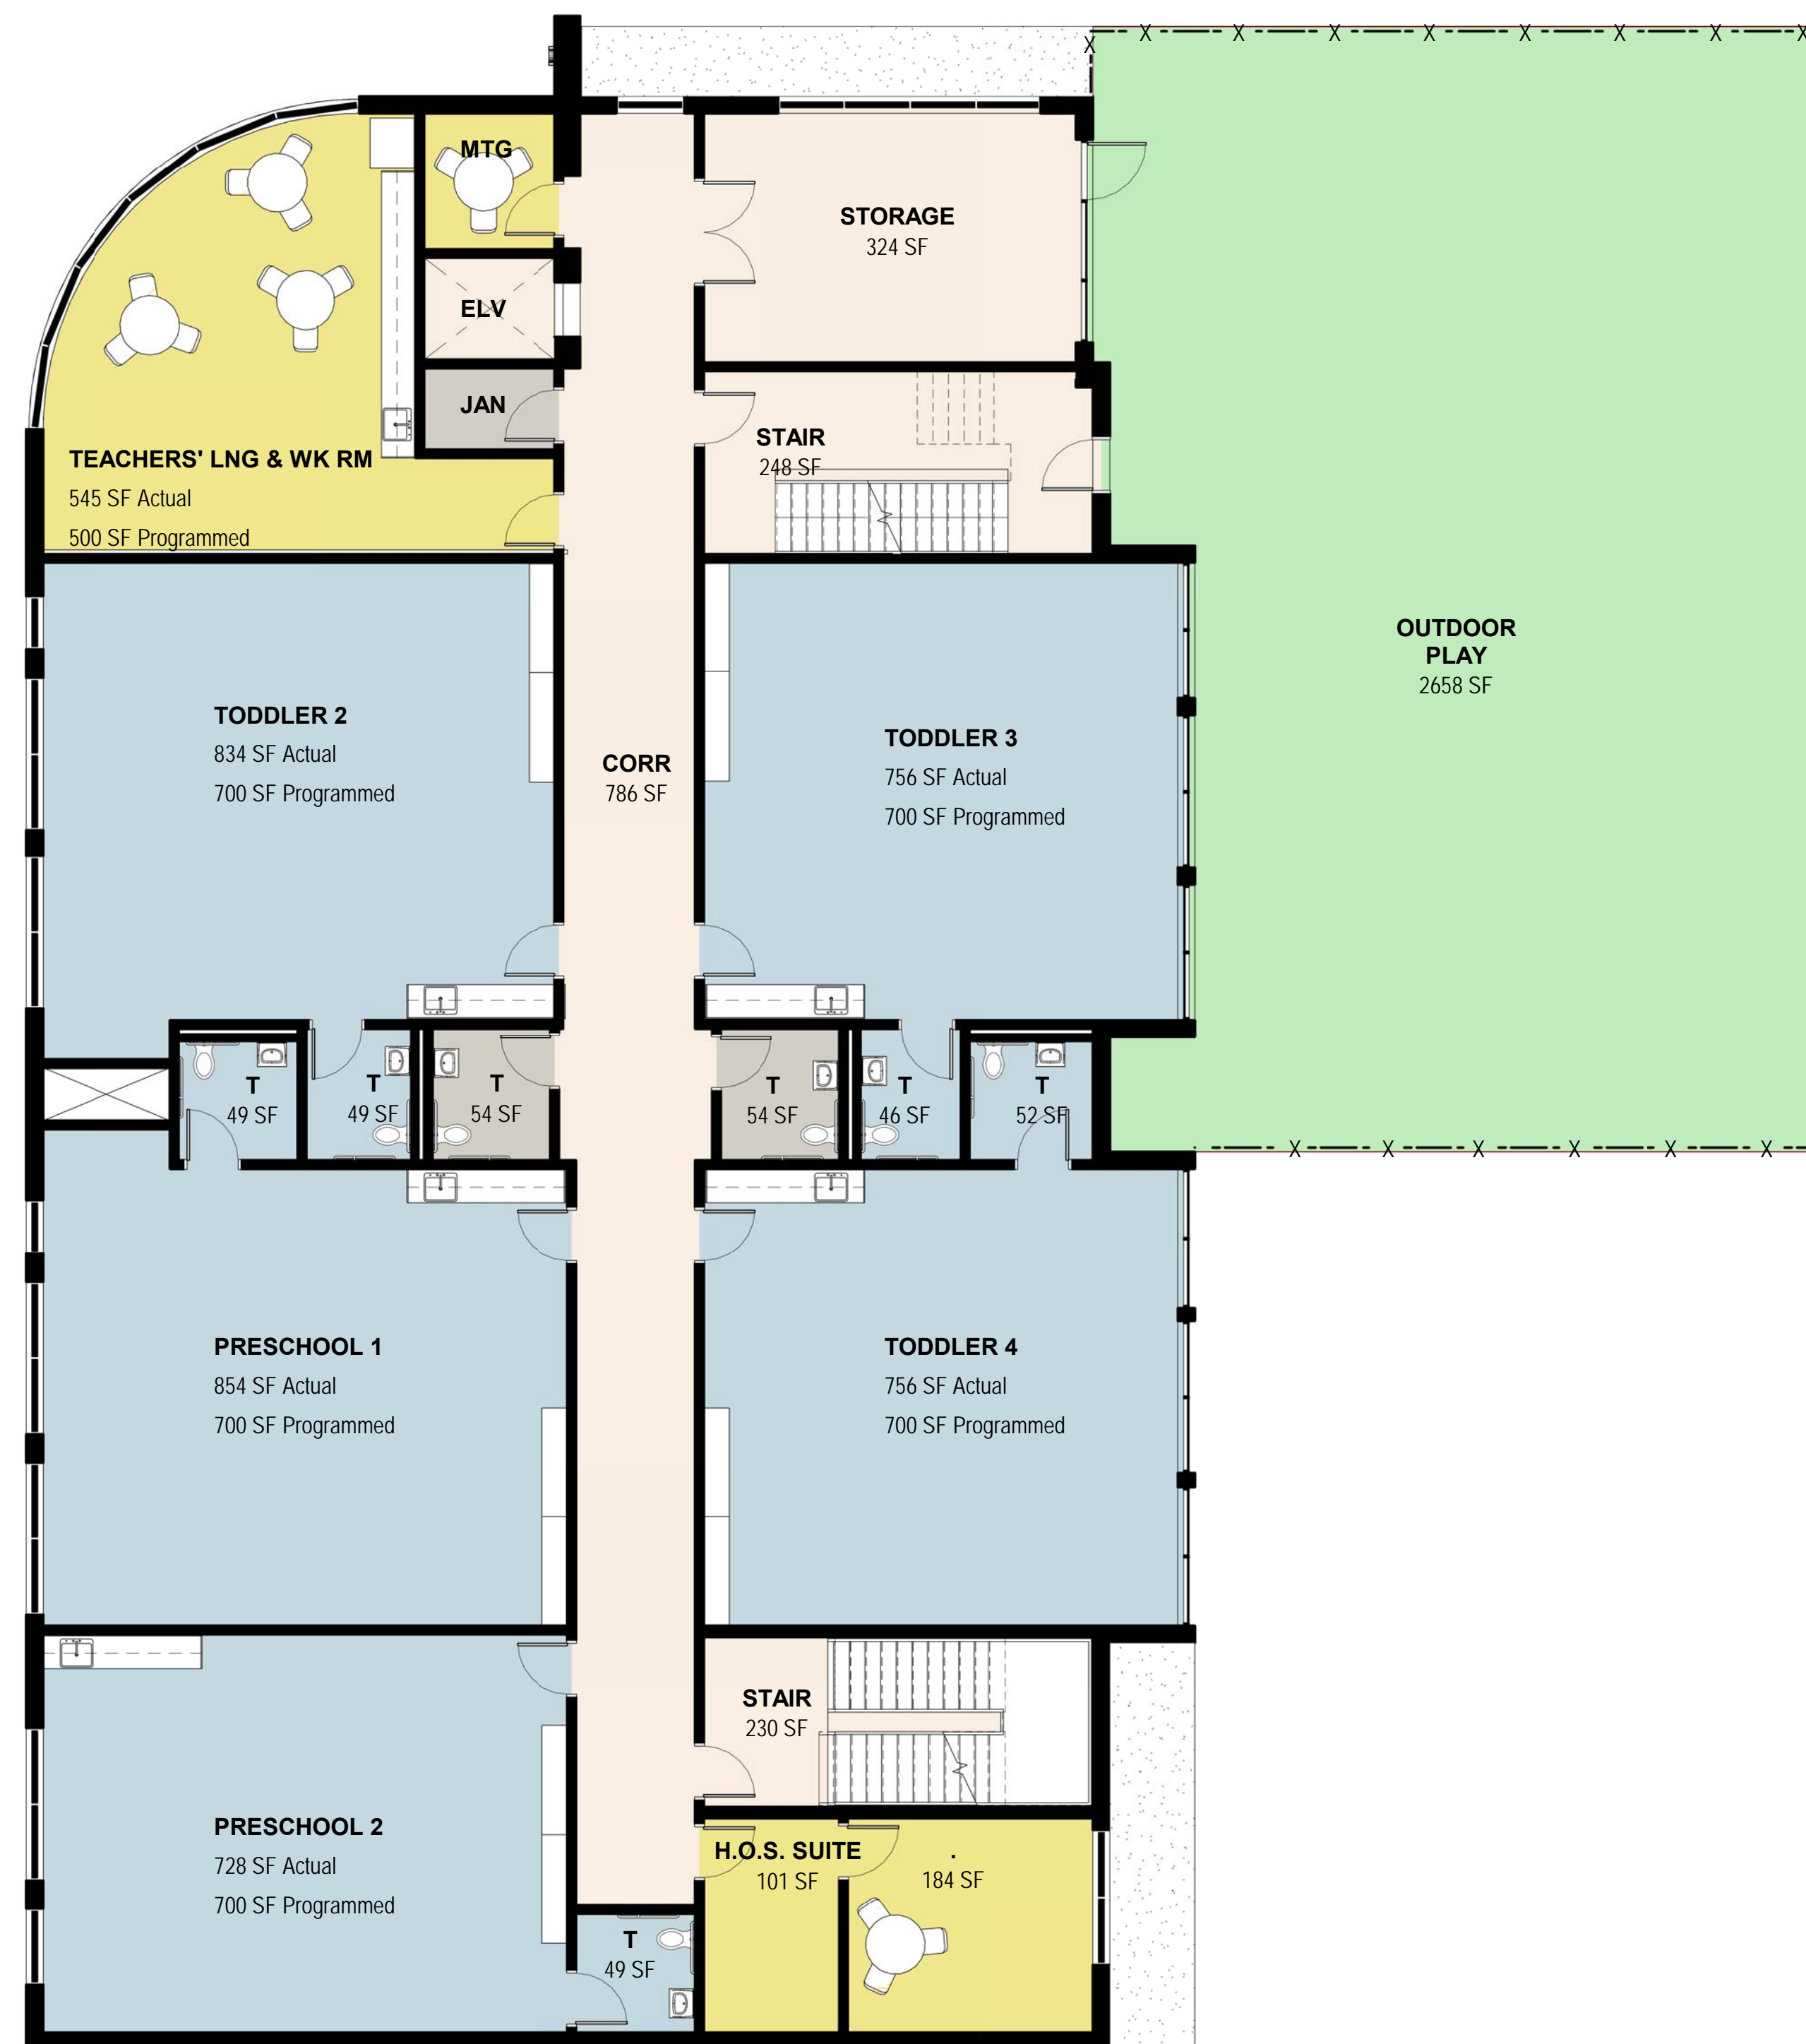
MTG

STORAGE
324 SF

ELV

JAN

STAIR
248 SF

TEACHERS' LNG & WK RM
545 SF Actual
500 SF Programmed

OUTDOOR
PLAY
2658 SF

TODDLER 2
834 SF Actual
700 SF Programmed

CORR
786 SF

TODDLER 3
756 SF Actual
700 SF Programmed

T
49 SF

T
49 SF

T
54 SF

T
54 SF

T
46 SF

T
52 SF

PRESCHOOL 1
854 SF Actual
700 SF Programmed

TODDLER 4
756 SF Actual
700 SF Programmed

STAIR
230 SF

H.O.S. SUITE
101 SF

.
184 SF

PRESCHOOL 2
728 SF Actual
700 SF Programmed

T
49 SF